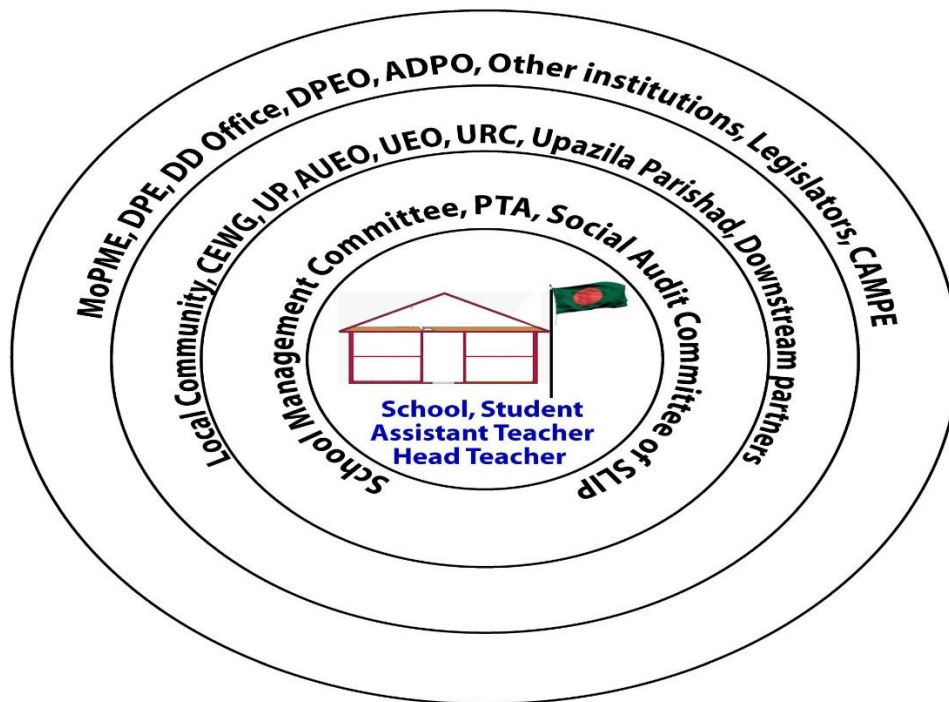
MoPME, DPE, DD Office, DPEO, ADPO, Other institutions, Legislators, CAMPE

Local Community, CEWG, UP, AUEO, UEO, URC, Upazila Parishad, Downstream partners

School Management Committee, PTA, Social Audit Committee of SLIP

School, Student
Assistant Teacher
Head Teacher